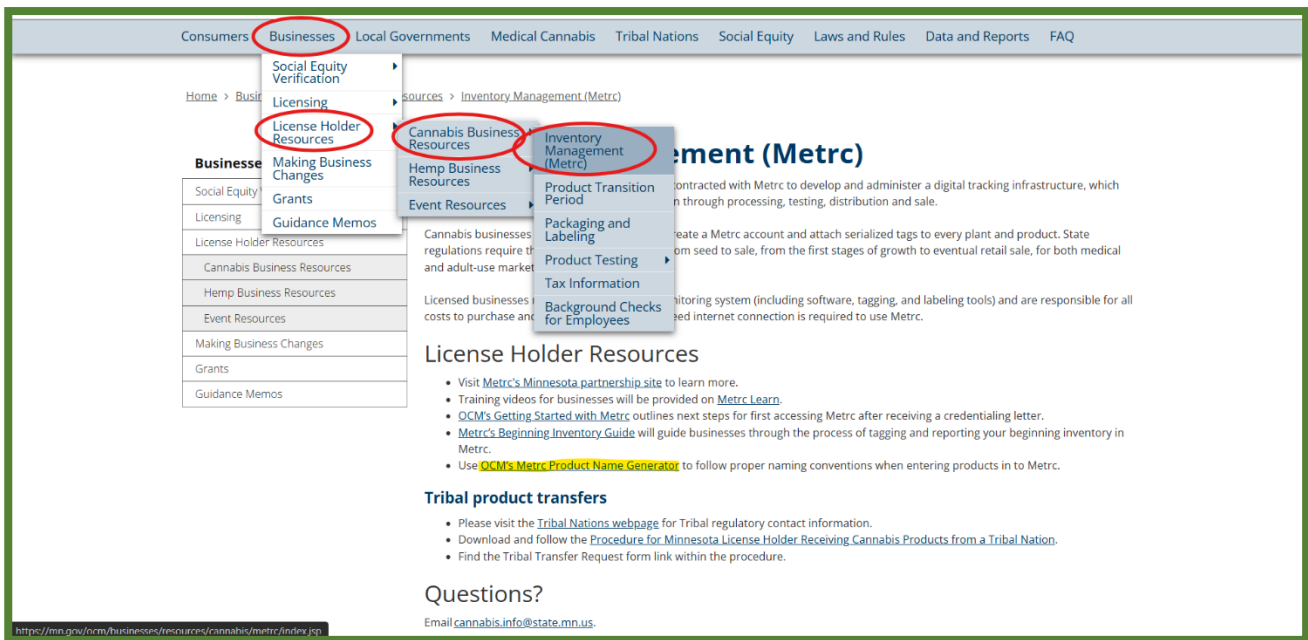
Consumers Businesses Local Governments Medical Cannabis Tribal Nations Social Equity Laws and Rules Data and Reports FAQ

Social Equity Verification
Licensing
License Holder Resources
Making Business Changes
Grants
Guidance Memos

Cannabis Business Resources
Hemp Business Resources
Event Resources

Inventory Management (Metrc)
Product Transition Period
Packaging and Labeling
Product Testing
Tax Information
Background Checks for Employees

Home > Busi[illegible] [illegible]sources > Inventory Management (Metrc)

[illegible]ement (Metrc)

Businesse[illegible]
Social Equity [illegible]
Licensing
License Holder Resources
Cannabis Business Resources
Hemp Business Resources
Event Resources
Making Business Changes
Grants
Guidance Memos

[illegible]contracted with Metrc to develop and administer a digital tracking infrastructure, which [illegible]n through processing, testing, distribution and sale.

Cannabis businesses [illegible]reate a Metrc account and attach serialized tags to every plant and product. State regulations require th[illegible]om seed to sale, from the first stages of growth to eventual retail sale, for both medical and adult-use market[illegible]

Licensed businesses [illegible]nitoring system (including software, tagging, and labeling tools) and are responsible for all costs to purchase and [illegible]eed internet connection is required to use Metrc.

License Holder Resources

• Visit Metrc's Minnesota partnership site to learn more.
• Training videos for businesses will be provided on Metrc Learn.
• OCM's Getting Started with Metrc outlines next steps for first accessing Metrc after receiving a credentialing letter.
• Metrc's Beginning Inventory Guide will guide businesses through the process of tagging and reporting your beginning inventory in Metrc.
• Use OCM's Metrc Product Name Generator to follow proper naming conventions when entering products in to Metrc.

Tribal product transfers

• Please visit the Tribal Nations webpage for Tribal regulatory contact information.
• Download and follow the Procedure for Minnesota License Holder Receiving Cannabis Products from a Tribal Nation.
• Find the Tribal Transfer Request form link within the procedure.

Questions?

Email cannabis.info@state.mn.us.

https://mn.gov/ocm/businesses/resources/cannabis/metrc/index.jsp